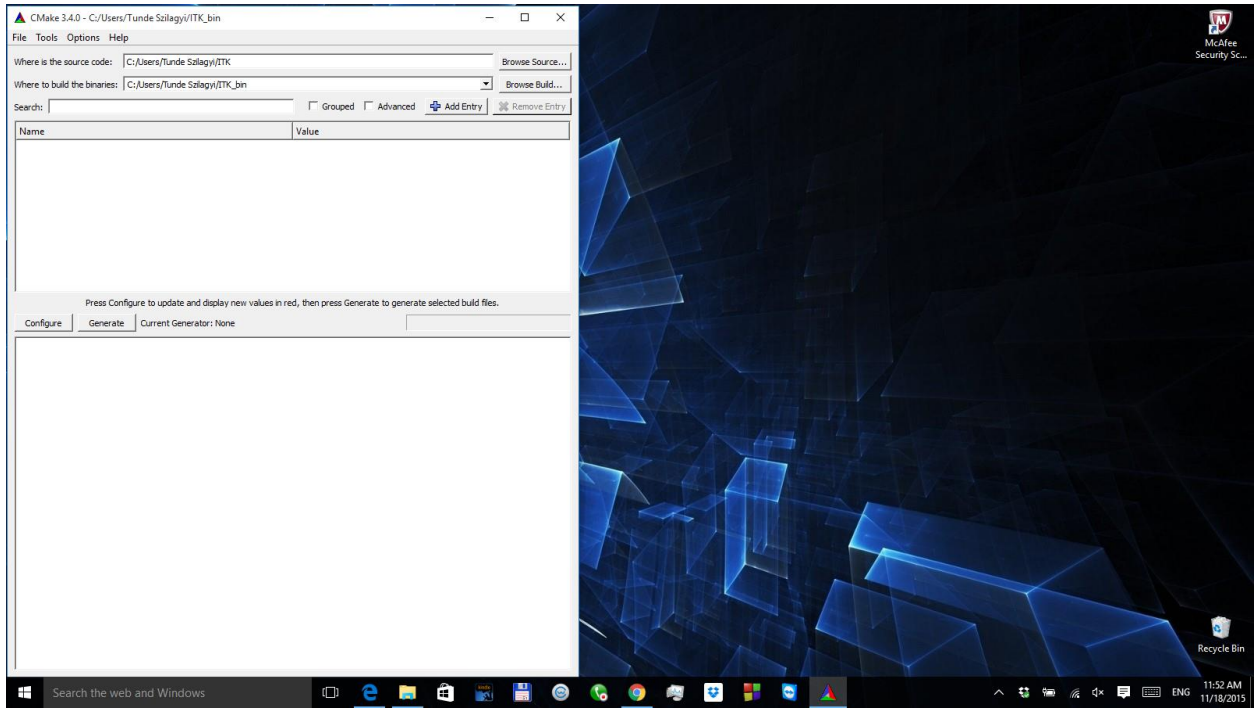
CMake 3.4.0 - C:/Users/Tunde Szilagyi/ITK_bin

File Tools Options Help

Where is the source code: C:/Users/Tunde Szilagyi/ITK
Browse Source...

Where to build the binaries: C:/Users/Tunde Szilagyi/ITK_bin
Browse Build...

Search:
Grouped Advanced Add Entry Remove Entry

| Name | Value |
|---|---|

Press Configure to update and display new values in red, then press Generate to generate selected build files.

Configure Generate Current Generator: None

McAfee Security Sc...

Recycle Bin

Search the web and Windows

ENG 11:52 AM 11/18/2015